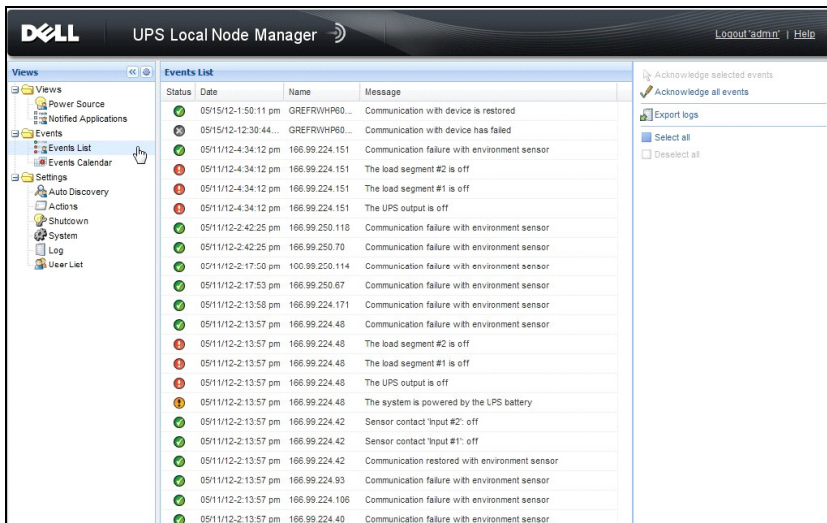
DELL UPS Local Node Manager

Logout 'admin' | Help

Views

Views
Power Source
Notified Applications
Events
Events List
Events Calendar
Settings
Auto Discovery
Actions
Shutdown
System
Log
User List

Events List

| Status | Date | Name | Message |
|---|---|---|---|
| | 05/15/12-1:50:11 pm | GREFRWHP60... | Communication with device is restored |
| | 05/15/12-12:30:44... | GREFRWHP60... | Communication with device has failed |
| | 05/11/12-4:34:12 pm | 166.99.224.151 | Communication failure with environment sensor |
| | 05/11/12-4:34:12 pm | 166.99.224.151 | The load segment #2 is off |
| | 05/11/12-4:34:12 pm | 166.99.224.151 | The load segment #1 is off |
| | 05/11/12-4:34:12 pm | 166.99.224.151 | The UPS output is off |
| | 05/11/12-2:42:25 pm | 166.99.250.118 | Communication failure with environment sensor |
| | 05/11/12-2:42:25 pm | 166.99.250.70 | Communication failure with environment sensor |
| | 05/11/12-2:17:58 pm | 166.99.250.114 | Communication failure with environment sensor |
| | 05/11/12-2:17:53 pm | 166.99.250.67 | Communication failure with environment sensor |
| | 05/11/12-2:13:58 pm | 166.99.224.171 | Communication failure with environment sensor |
| | 05/11/12-2:13:57 pm | 166.99.224.48 | Communication failure with environment sensor |
| | 05/11/12-2:13:57 pm | 166.99.224.48 | The load segment #2 is off |
| | 05/11/12-2:13:57 pm | 166.99.224.48 | The load segment #1 is off |
| | 05/11/12-2:13:57 pm | 166.99.224.48 | The UPS output is off |
| | 05/11/12-2:13:57 pm | 166.99.224.48 | The system is powered by the UPS battery |
| | 05/11/12-2:13:57 pm | 166.99.224.42 | Sensor contact 'Input #2': off |
| | 05/11/12-2:13:57 pm | 166.99.224.42 | Sensor contact 'Input #1': off |
| | 05/11/12-2:13:57 pm | 166.99.224.42 | Communication restored with environment sensor |
| | 05/11/12-2:13:57 pm | 166.99.224.93 | Communication failure with environment sensor |
| | 05/11/12-2:13:57 pm | 166.99.224.106 | Communication failure with environment sensor |
| | 05/11/12-2:13:57 pm | 166.99.224.40 | Communication failure with environment sensor |

Acknowledge selected events
Acknowledge all events
Export logs
Select all
Deselect all